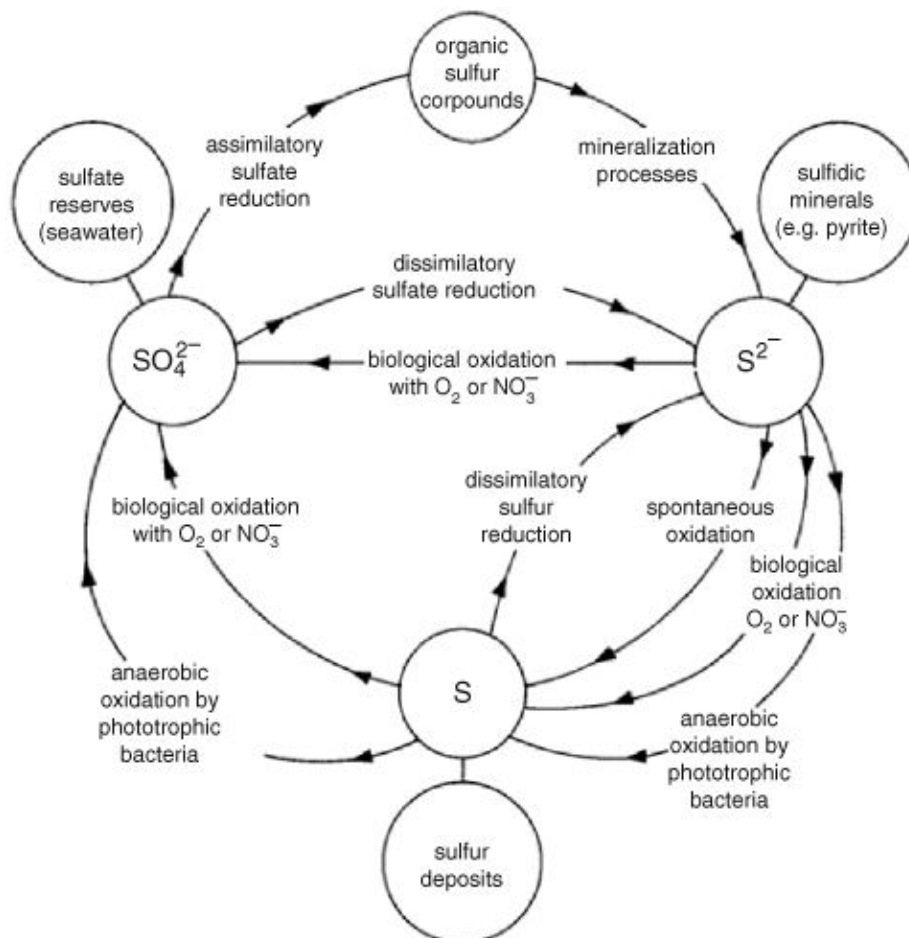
organic sulfur corpounds

assimilatory sulfate reduction

mineralization processes

sulfate reserves (seawater)

sulfidic minerals (e.g. pyrite)

dissimilatory sulfate reduction

$SO_4^{2-}$

biological oxidation with $O_2$ or $NO_3^-$

$S^{2-}$

dissimilatory sulfur reduction

spontaneous oxidation

biological oxidation with $O_2$ or $NO_3^-$

biological oxidation $O_2$ or $NO_3^-$

anaerobic oxidation by phototrophic bacteria

S

anaerobic oxidation by phototrophic bacteria

sulfur deposits